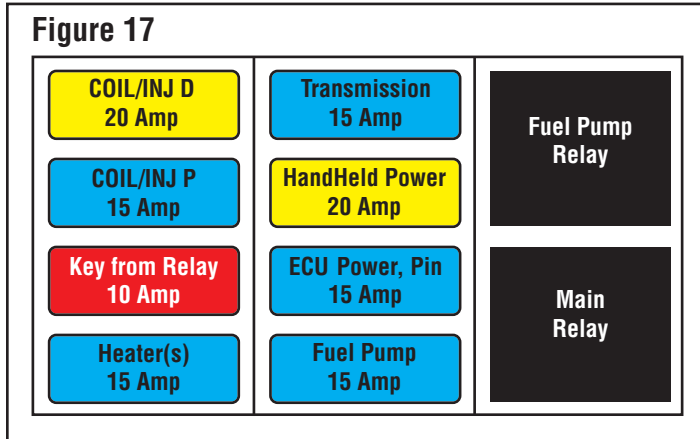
Figure 17

COIL/INJ D
20 Amp

COIL/INJ P
15 Amp

Key from Relay
10 Amp

Heater(s)
15 Amp

Transmission
15 Amp

HandHeld Power
20 Amp

ECU Power, Pin
15 Amp

Fuel Pump
15 Amp

Fuel Pump
Relay

Main
Relay